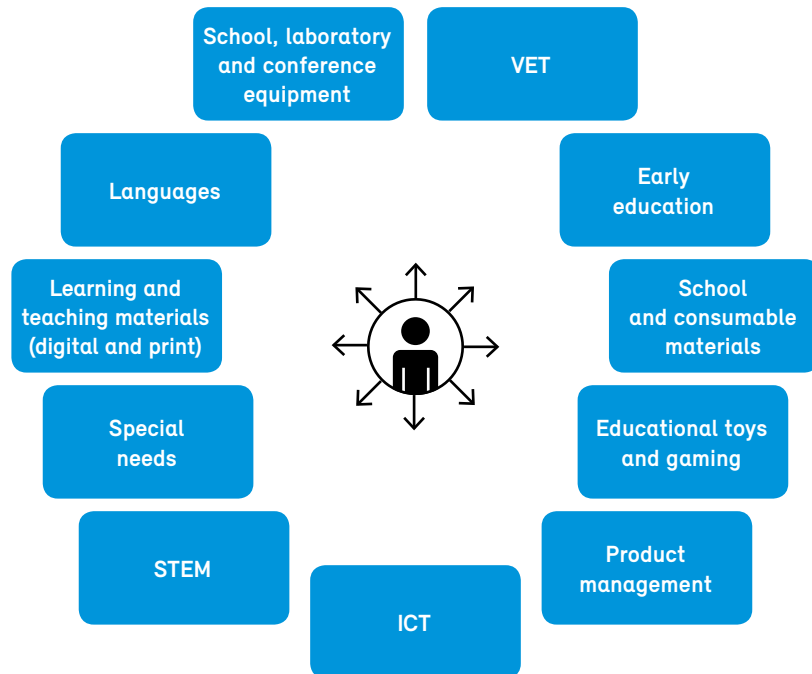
School, laboratory and conference equipment

VET

Languages

Early education

Learning and teaching materials (digital and print)

School and consumable materials

Special needs

Educational toys and gaming

STEM

Product management

ICT